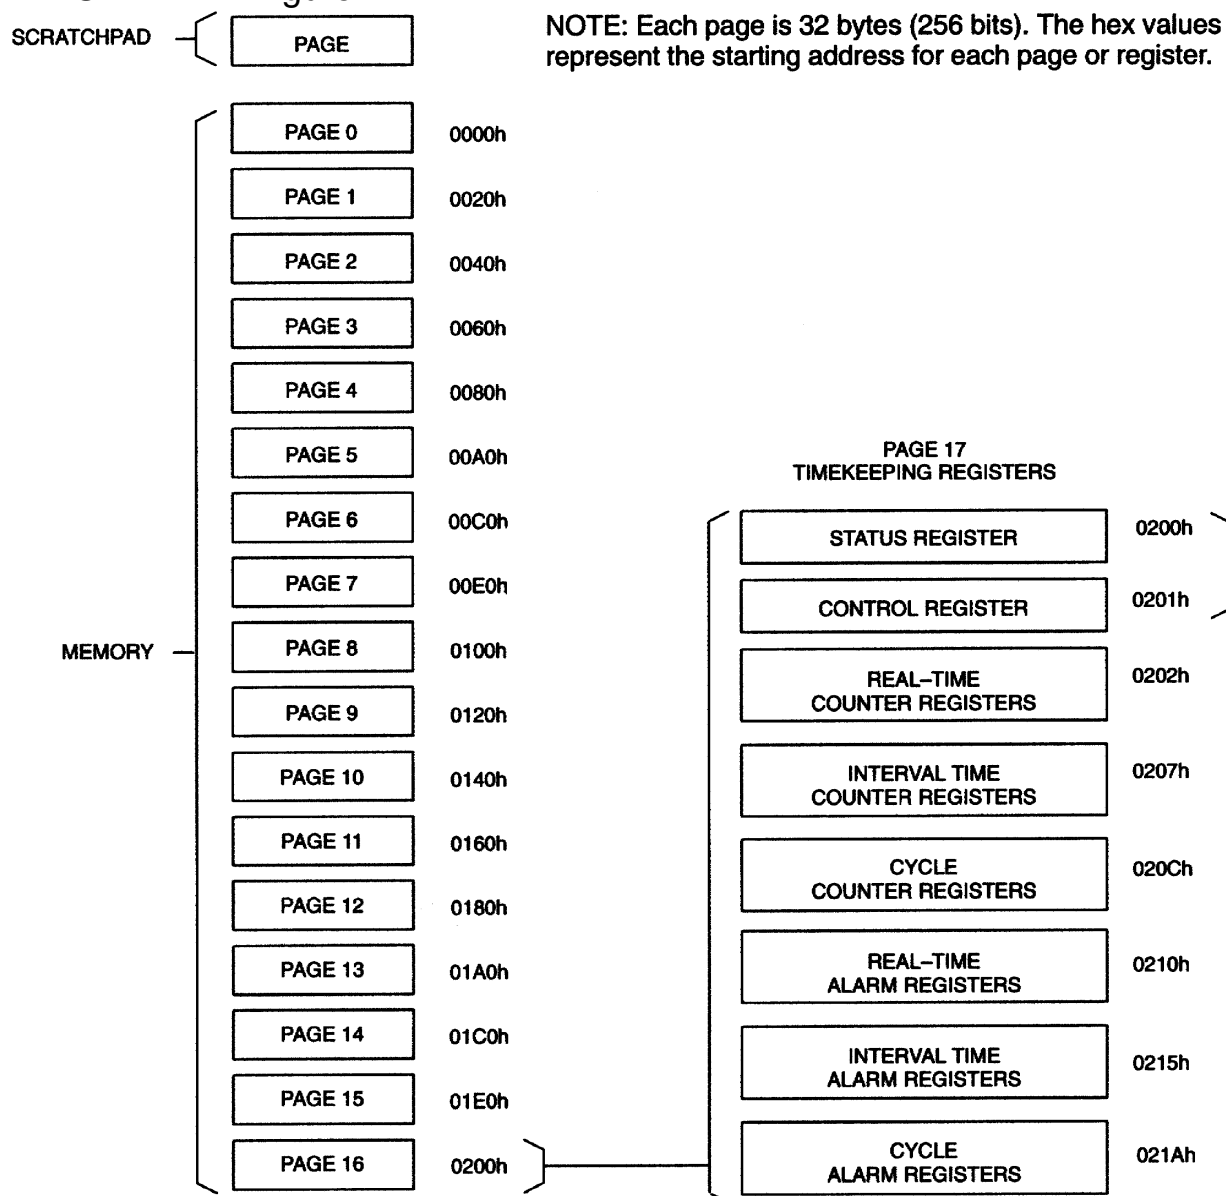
SCRATCHPAD PAGE

NOTE: Each page is 32 bytes (256 bits). The hex values represent the starting address for each page or register.

MEMORY

PAGE 0 0000h
PAGE 1 0020h
PAGE 2 0040h
PAGE 3 0060h
PAGE 4 0080h
PAGE 5 00A0h
PAGE 6 00C0h
PAGE 7 00E0h
PAGE 8 0100h
PAGE 9 0120h
PAGE 10 0140h
PAGE 11 0160h
PAGE 12 0180h
PAGE 13 01A0h
PAGE 14 01C0h
PAGE 15 01E0h
PAGE 16 0200h

PAGE 17
TIMEKEEPING REGISTERS

STATUS REGISTER 0200h
CONTROL REGISTER 0201h
REAL–TIME COUNTER REGISTERS 0202h
INTERVAL TIME COUNTER REGISTERS 0207h
CYCLE COUNTER REGISTERS 020Ch
REAL–TIME ALARM REGISTERS 0210h
INTERVAL TIME ALARM REGISTERS 0215h
CYCLE ALARM REGISTERS 021Ah